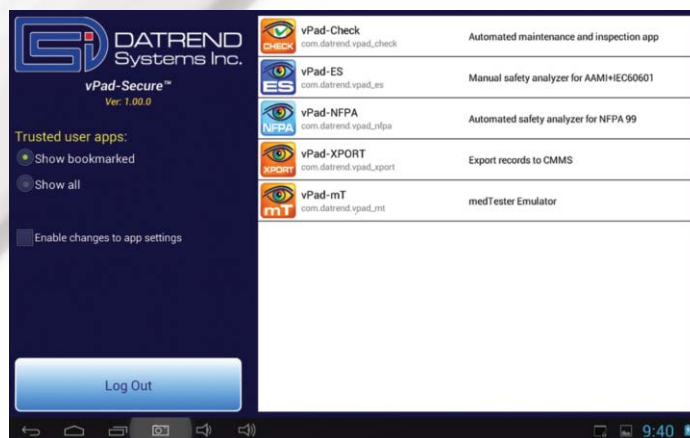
DATREND Systems Inc.

vPad-Secure™
Ver: 1.00.0

Trusted user apps:
Show bookmarked
Show all

Enable changes to app settings

Log Out

CHECK vPad-Check
com.datrend.vpad_check
Automated maintenance and inspection app

ES vPad-ES
com.datrend.vpad_es
Manual safety analyzer for AAMI+IEC60601

NFPA vPad-NFPA
com.datrend.vpad_nfpa
Automated safety analyzer for NFPA 99

XPORT vPad-XPORT
com.datrend.vpad_xport
Export records to CMMS

mT vPad-mT
com.datrend.vpad_mt
medTester Emulator

9:40